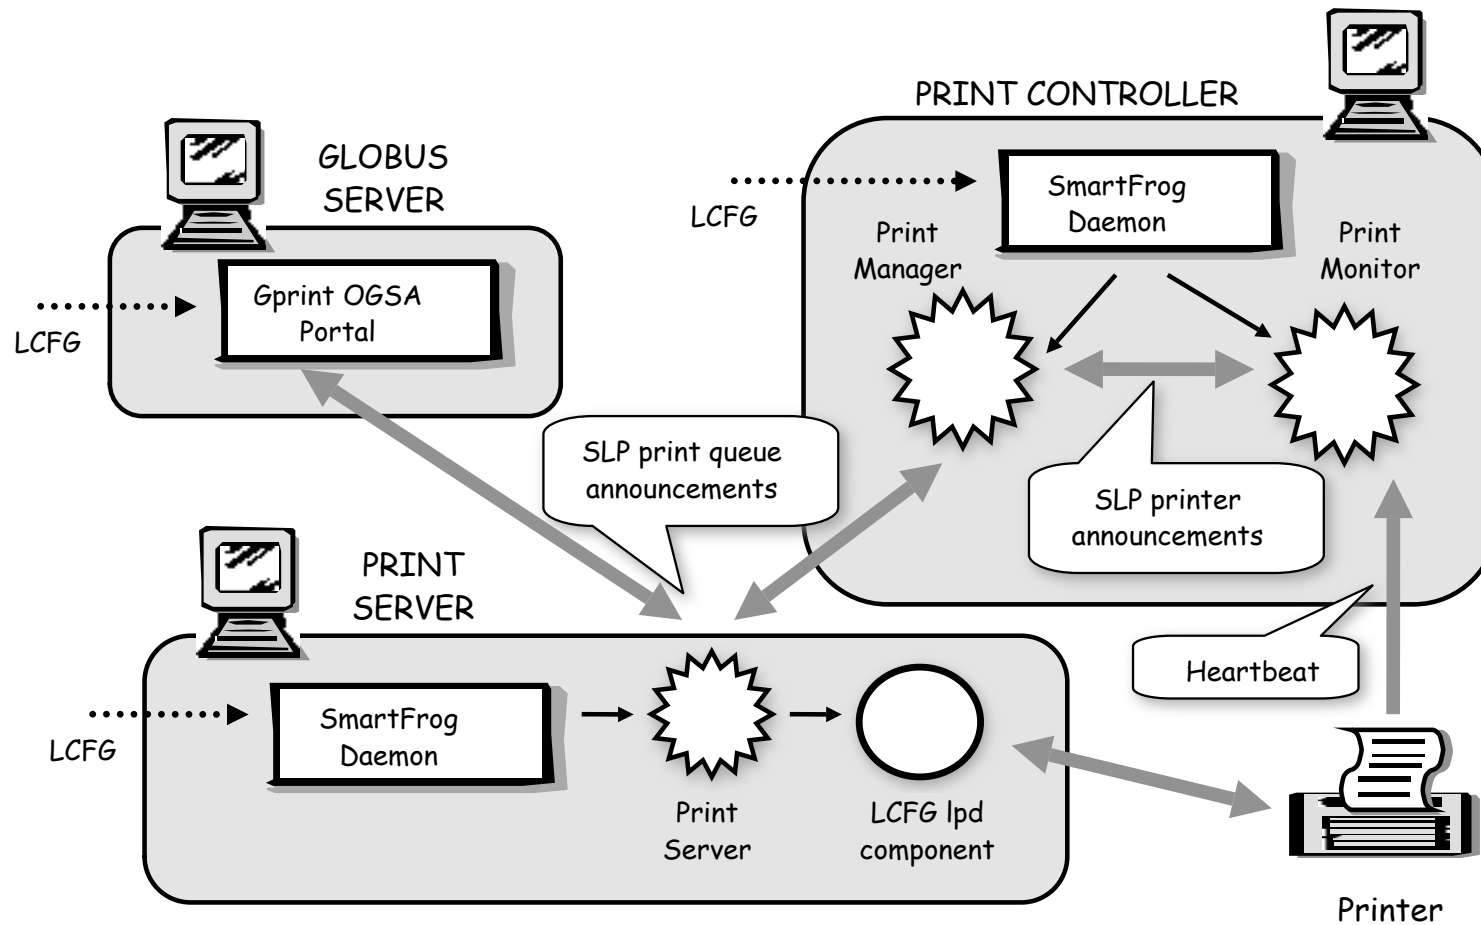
PRINT CONTROLLER

GLOBUS SERVER

LCFG

SmartFrog Daemon

Print Manager

Print Monitor

LCFG

Gprint OGSA Portal

SLP print queue announcements

SLP printer announcements

PRINT SERVER

Heartbeat

LCFG

SmartFrog Daemon

Print Server

LCFG lpd component

Printer